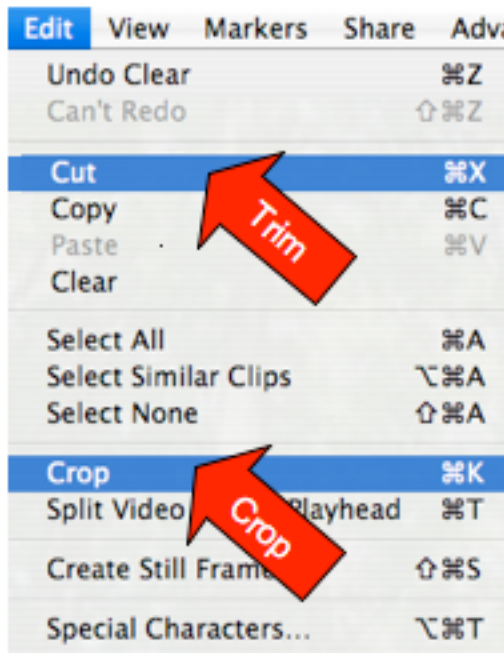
Edit View Markers Share Adva

Undo Clear ⌘Z
Can't Redo ⇧⌘Z

Cut ⌘X
Copy ⌘C
Paste ⌘V
Clear

Trim

Select All ⌘A
Select Similar Clips ⌥⌘A
Select None ⇧⌘A

Crop ⌘K
Split Video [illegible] Playhead ⌘T

Crop

Create Still Fram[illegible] ⇧⌘S

Special Characters... ⌥⌘T